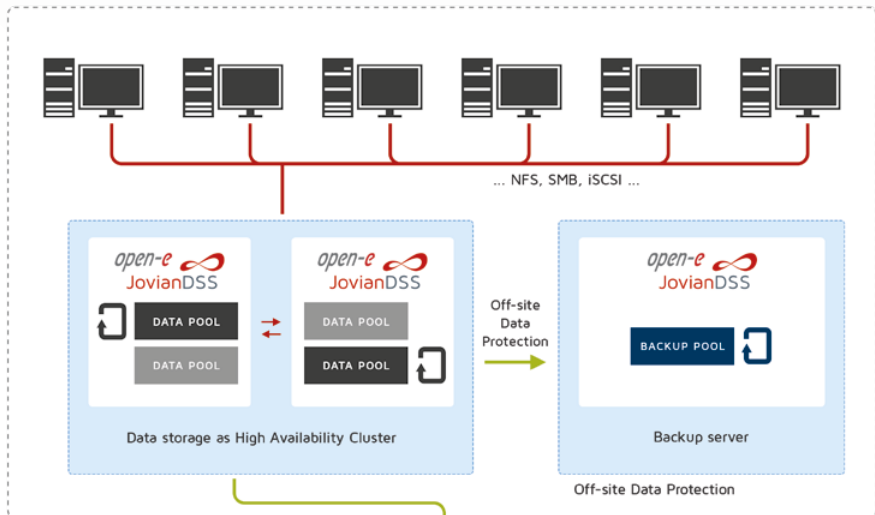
... NFS, SMB, iSCSI ...

open-e
JovianDSS

DATA POOL

DATA POOL

open-e
JovianDSS

DATA POOL

DATA POOL

Data storage as High Availability Cluster

Off-site Data Protection

open-e
JovianDSS

BACKUP POOL

Backup server

Off-site Data Protection